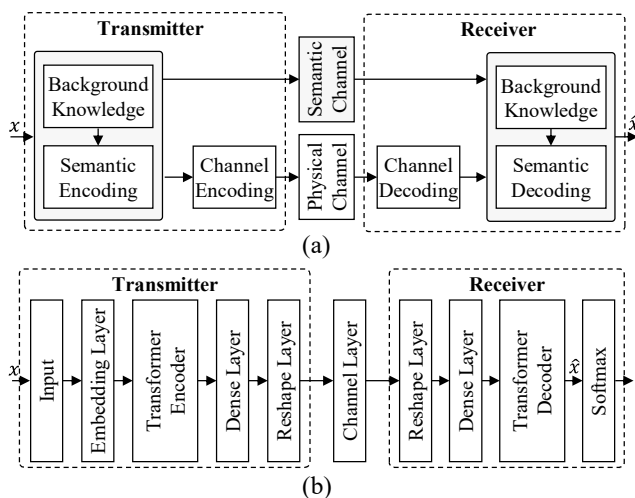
Transmitter

Background Knowledge

Semantic Encoding

Channel Encoding

Semantic Channel

Physical Channel

Receiver

Channel Decoding

Background Knowledge

Semantic Decoding

$x$

$\hat{x}$

(a)

Transmitter

$x$

Input

Embedding Layer

Transformer Encoder

Dense Layer

Reshape Layer

Channel Layer

Receiver

Reshape Layer

Dense Layer

Transformer Decoder

$\hat{x}$

Softmax

(b)